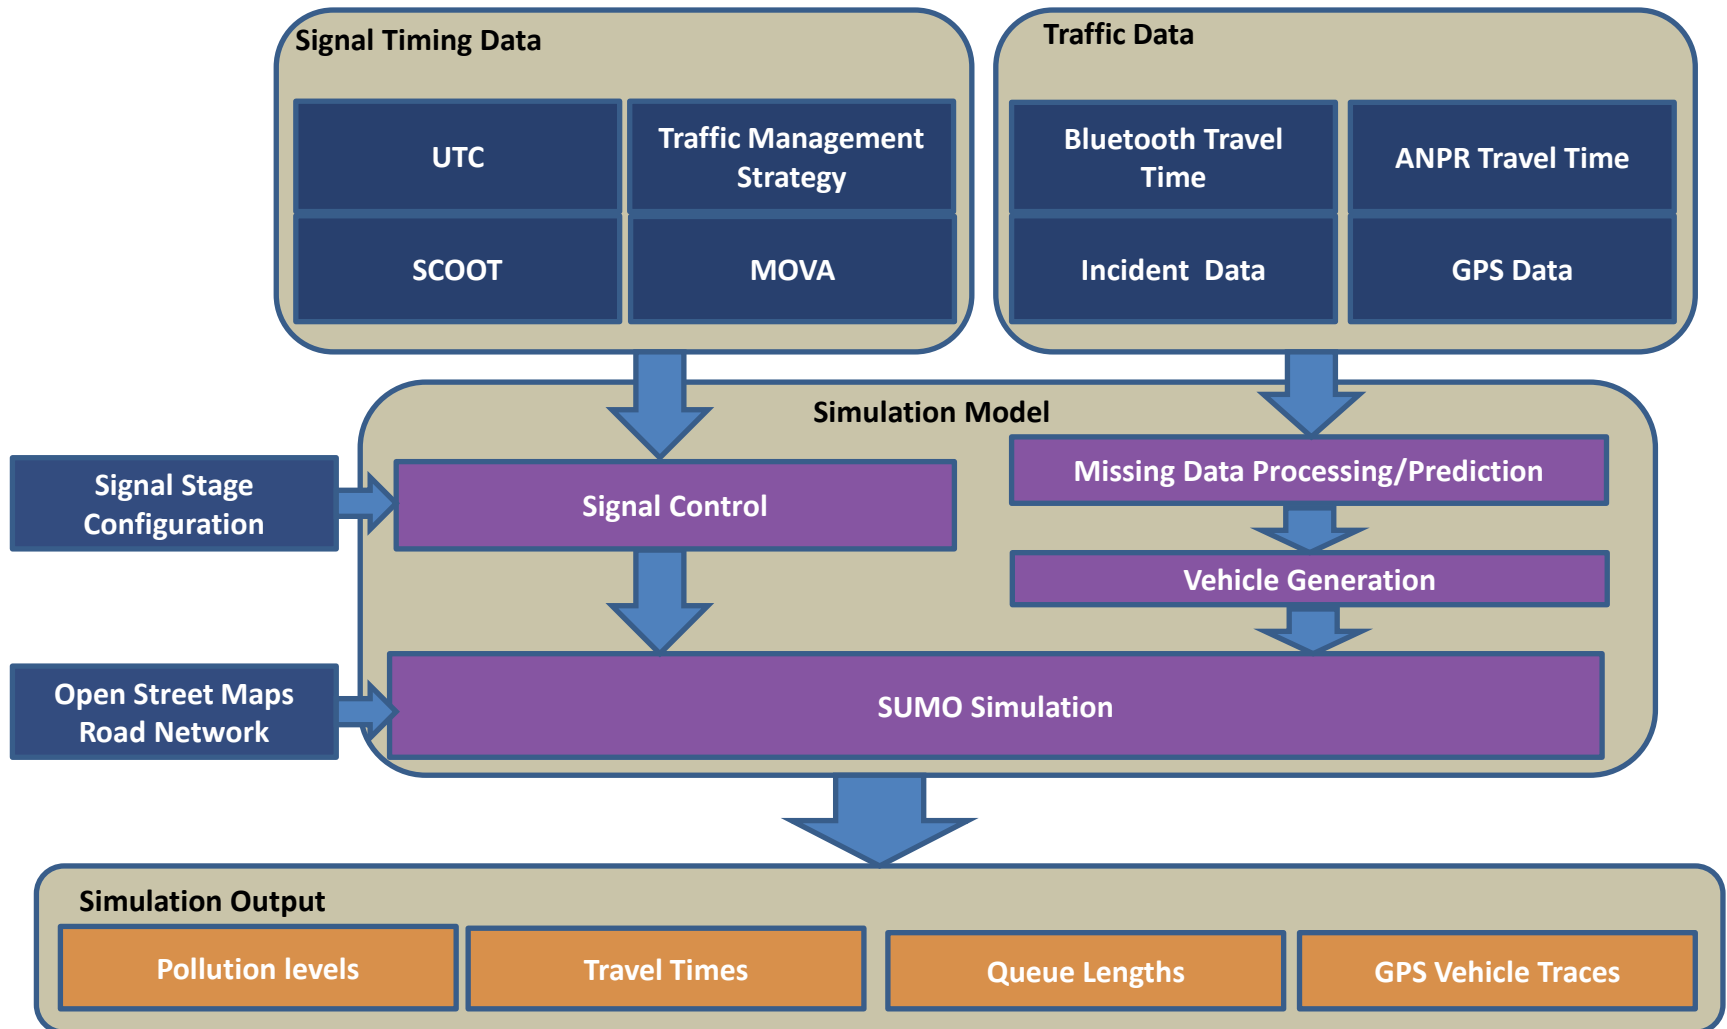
Signal Timing Data

UTC

Traffic Management Strategy

SCOOT

MOVA

Traffic Data

Bluetooth Travel Time

ANPR Travel Time

Incident Data

GPS Data

Simulation Model

Signal Stage Configuration

Signal Control

Missing Data Processing/Prediction

Vehicle Generation

Open Street Maps Road Network

SUMO Simulation

Simulation Output

Pollution levels

Travel Times

Queue Lengths

GPS Vehicle Traces